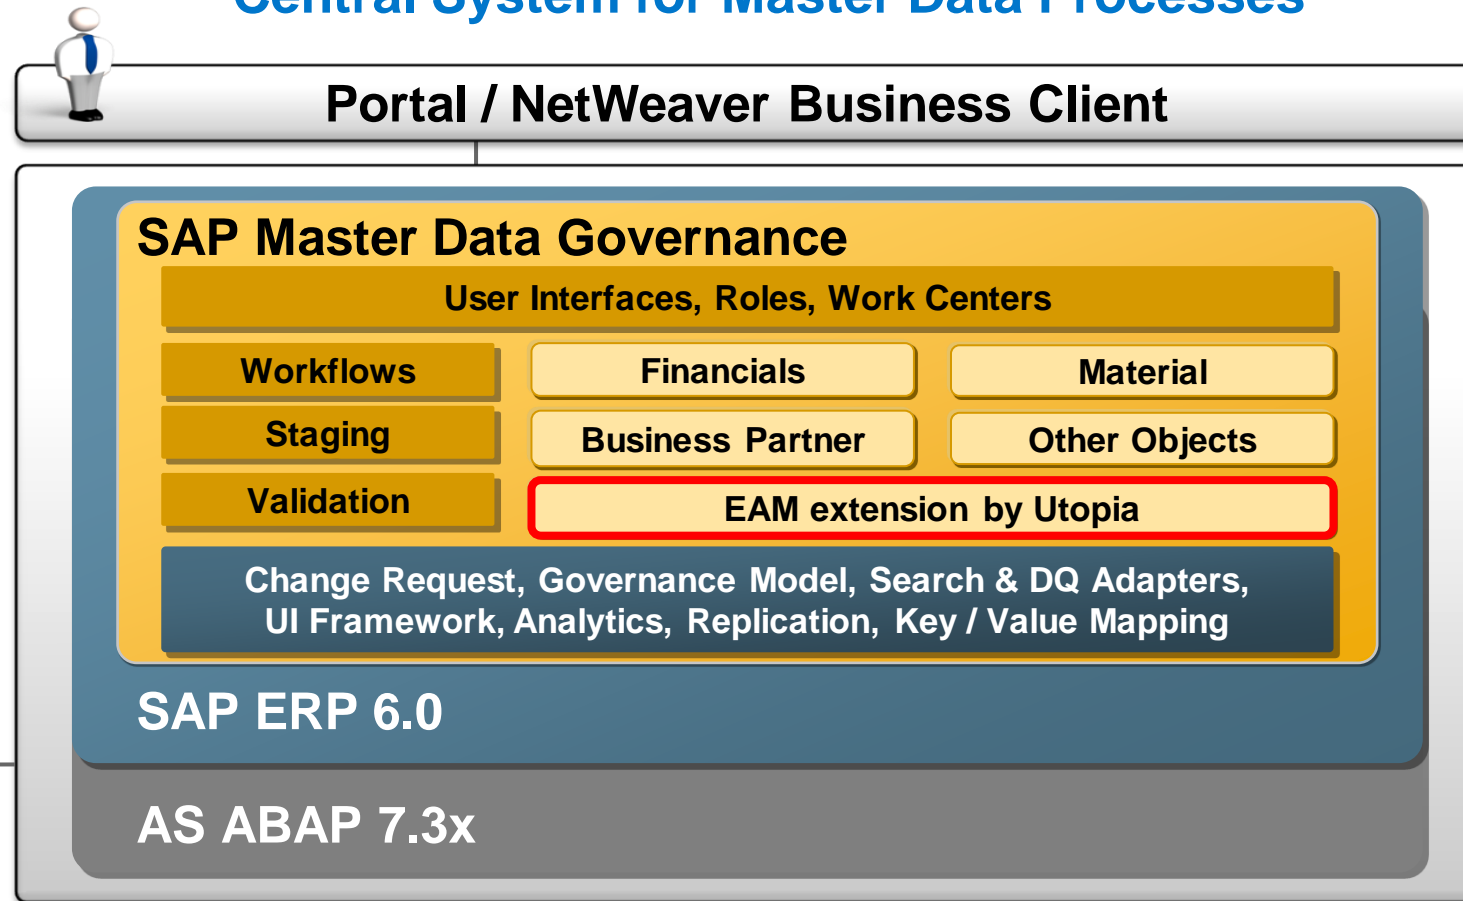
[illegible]

Portal / NetWeaver Business Client

SAP Master Data Governance

User Interfaces, Roles, Work Centers

Workflows

Financials

Material

Staging

Business Partner

Other Objects

Validation

EAM extension by Utopia

Change Request, Governance Model, Search & DQ Adapters, UI Framework, Analytics, Replication, Key / Value Mapping

SAP ERP 6.0

AS ABAP 7.3x